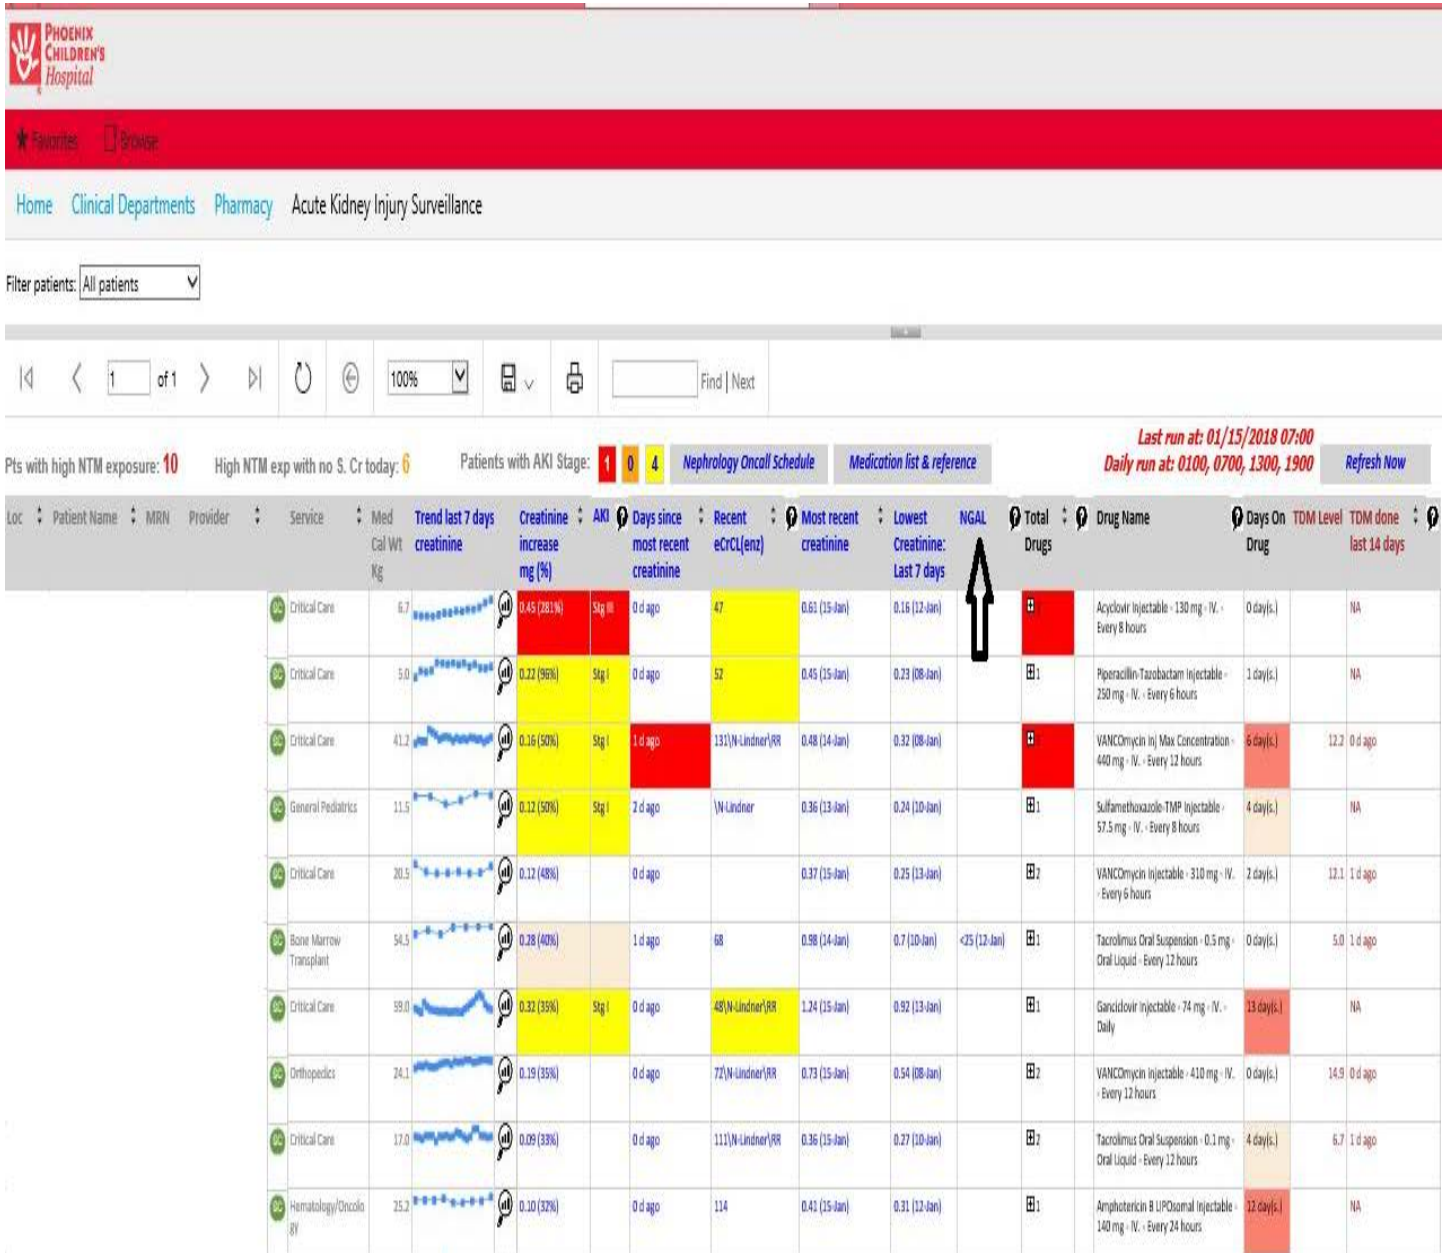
PHOENIX CHILDREN'S Hospital

Favorites Browse

Home Clinical Departments Pharmacy Acute Kidney Injury Surveillance

Filter patients: All patients

1 of 1 100% Find | Next

Pts with high NTM exposure: 10 High NTM exp with no S. Cr today: 6 Patients with AKI Stage: 1 0 4 Nephrology Oncall Schedule Medication list & reference

Last run at: 01/15/2018 07:00
Daily run at: 0100, 0700, 1300, 1900
Refresh Now

| Loc | Patient Name | MRN | Provider | Service | Med Cal Wt Kg | Trend last 7 days creatinine | Creatinine increase mg (%) | AKI | Days since most recent creatinine | Recent eCrCL(enz) | Most recent creatinine | Lowest Creatinine: Last 7 days | NGAL | Total Drugs | Drug Name | Days On Drug | TDM Level | TDM done last 14 days |
|---|---|---|---|---|---|---|---|---|---|---|---|---|---|---|---|---|---|---|
| | | | | Critical Care | 6.7 | | 0.45 (281%) | Stg III | 0 d ago | 47 | 0.61 (15-Jan) | 0.16 (12-Jan) | | | Acyclovir Injectable - 130 mg - IV. - Every 8 hours | 0 day(s.) | | NA |
| | | | | Critical Care | 5.0 | | 0.22 (96%) | Stg I | 0 d ago | 52 | 0.45 (15-Jan) | 0.23 (08-Jan) | | 1 | Piperacillin-Tazobactam Injectable - 250 mg - IV. - Every 6 hours | 1 day(s.) | | NA |
| | | | | Critical Care | 41.2 | | 0.16 (50%) | Stg I | 1 d ago | 131\N-Lindner\RR | 0.48 (14-Jan) | 0.32 (08-Jan) | | | VANCOmycin Inj Max Concentration - 440 mg - IV. - Every 12 hours | 6 day(s.) | 12.2 | 0 d ago |
| | | | | General Pediatrics | 11.5 | | 0.12 (50%) | Stg I | 2 d ago | \N-Lindner | 0.36 (13-Jan) | 0.24 (10-Jan) | | 1 | Sulfamethoxazole-TMP Injectable - 57.5 mg - IV. - Every 8 hours | 4 day(s.) | | NA |
| | | | | Critical Care | 20.5 | | 0.12 (48%) | | 0 d ago | | 0.37 (15-Jan) | 0.25 (13-Jan) | | 2 | VANCOmycin Injectable - 310 mg - IV. - Every 6 hours | 2 day(s.) | 12.1 | 1 d ago |
| | | | | Bone Marrow Transplant | 54.5 | | 0.28 (40%) | | 1 d ago | 68 | 0.98 (14-Jan) | 0.7 (10-Jan) | <25 (12-Jan) | 1 | Tacrolimus Oral Suspension - 0.5 mg - Oral Liquid - Every 12 hours | 0 day(s.) | 5.0 | 1 d ago |
| | | | | Critical Care | 59.0 | | 0.32 (35%) | Stg I | 0 d ago | 48\N-Lindner\RR | 1.24 (15-Jan) | 0.92 (13-Jan) | | 1 | Ganciclovir Injectable - 74 mg - IV. - Daily | 13 day(s.) | | NA |
| | | | | Orthopedics | 24.1 | | 0.19 (35%) | | 0 d ago | 72\N-Lindner\RR | 0.73 (15-Jan) | 0.54 (08-Jan) | | 2 | VANCOmycin Injectable - 410 mg - IV. - Every 12 hours | 0 day(s.) | 14.9 | 0 d ago |
| | | | | Critical Care | 17.0 | | 0.09 (33%) | | 0 d ago | 111\N-Lindner\RR | 0.36 (15-Jan) | 0.27 (10-Jan) | | 2 | Tacrolimus Oral Suspension - 0.1 mg - Oral Liquid - Every 12 hours | 4 day(s.) | 6.7 | 1 d ago |
| | | | | Hematology/Oncology | 25.2 | | 0.10 (32%) | | 0 d ago | 114 | 0.41 (15-Jan) | 0.31 (12-Jan) | | 1 | Amphotericin B LIPOsomal Injectable - 140 mg - IV. - Every 24 hours | 12 day(s.) | | NA |